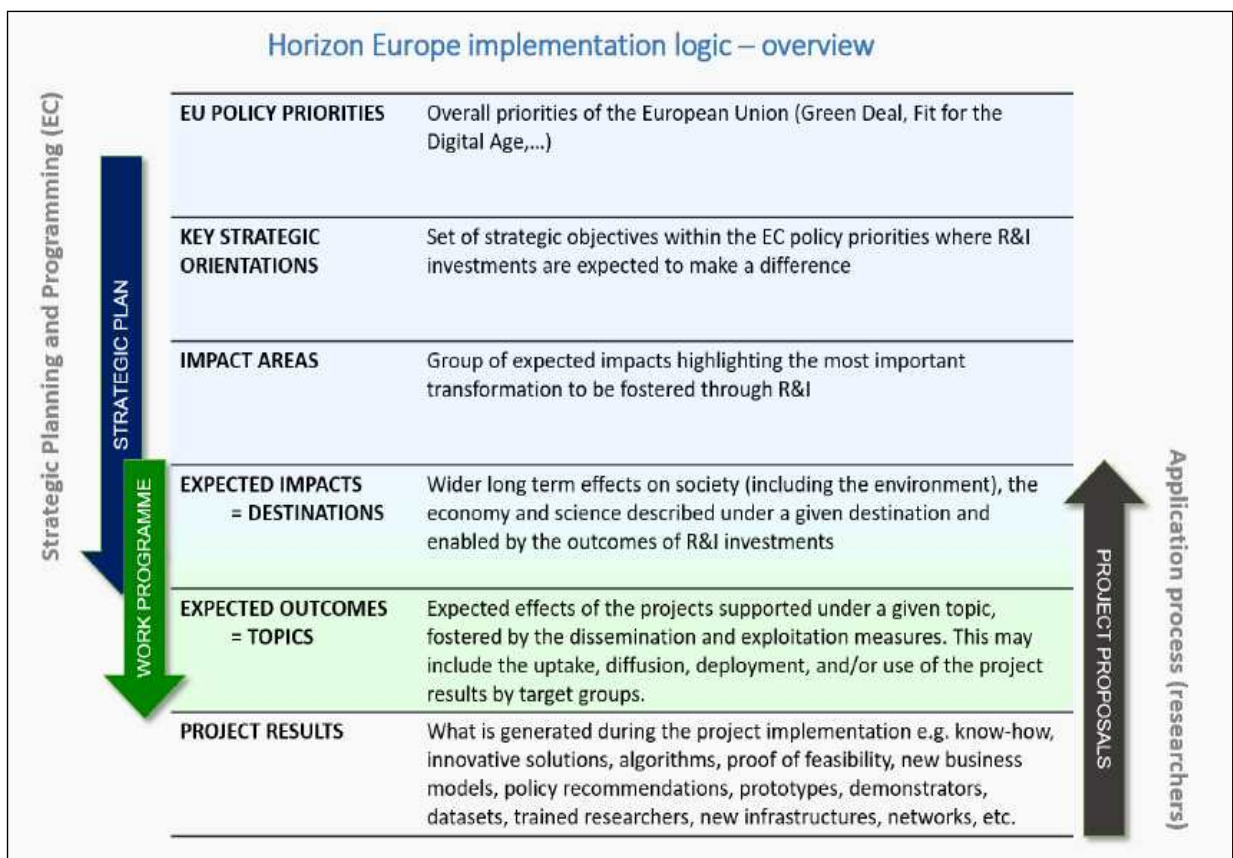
Horizon Europe implementation logic – overview

Strategic Planning and Programming (EC)

STRATEGIC PLAN

WORK PROGRAMME

| | |
|---|---|
| EU POLICY PRIORITIES | Overall priorities of the European Union (Green Deal, Fit for the Digital Age,...) |
| KEY STRATEGIC ORIENTATIONS | Set of strategic objectives within the EC policy priorities where R&I investments are expected to make a difference |
| IMPACT AREAS | Group of expected impacts highlighting the most important transformation to be fostered through R&I |
| EXPECTED IMPACTS = DESTINATIONS | Wider long term effects on society (including the environment), the economy and science described under a given destination and enabled by the outcomes of R&I investments |
| EXPECTED OUTCOMES = TOPICS | Expected effects of the projects supported under a given topic, fostered by the dissemination and exploitation measures. This may include the uptake, diffusion, deployment, and/or use of the project results by target groups. |
| PROJECT RESULTS | What is generated during the project implementation e.g. know-how, innovative solutions, algorithms, proof of feasibility, new business models, policy recommendations, prototypes, demonstrators, datasets, trained researchers, new infrastructures, networks, etc. |

PROJECT PROPOSALS

Application process (researchers)